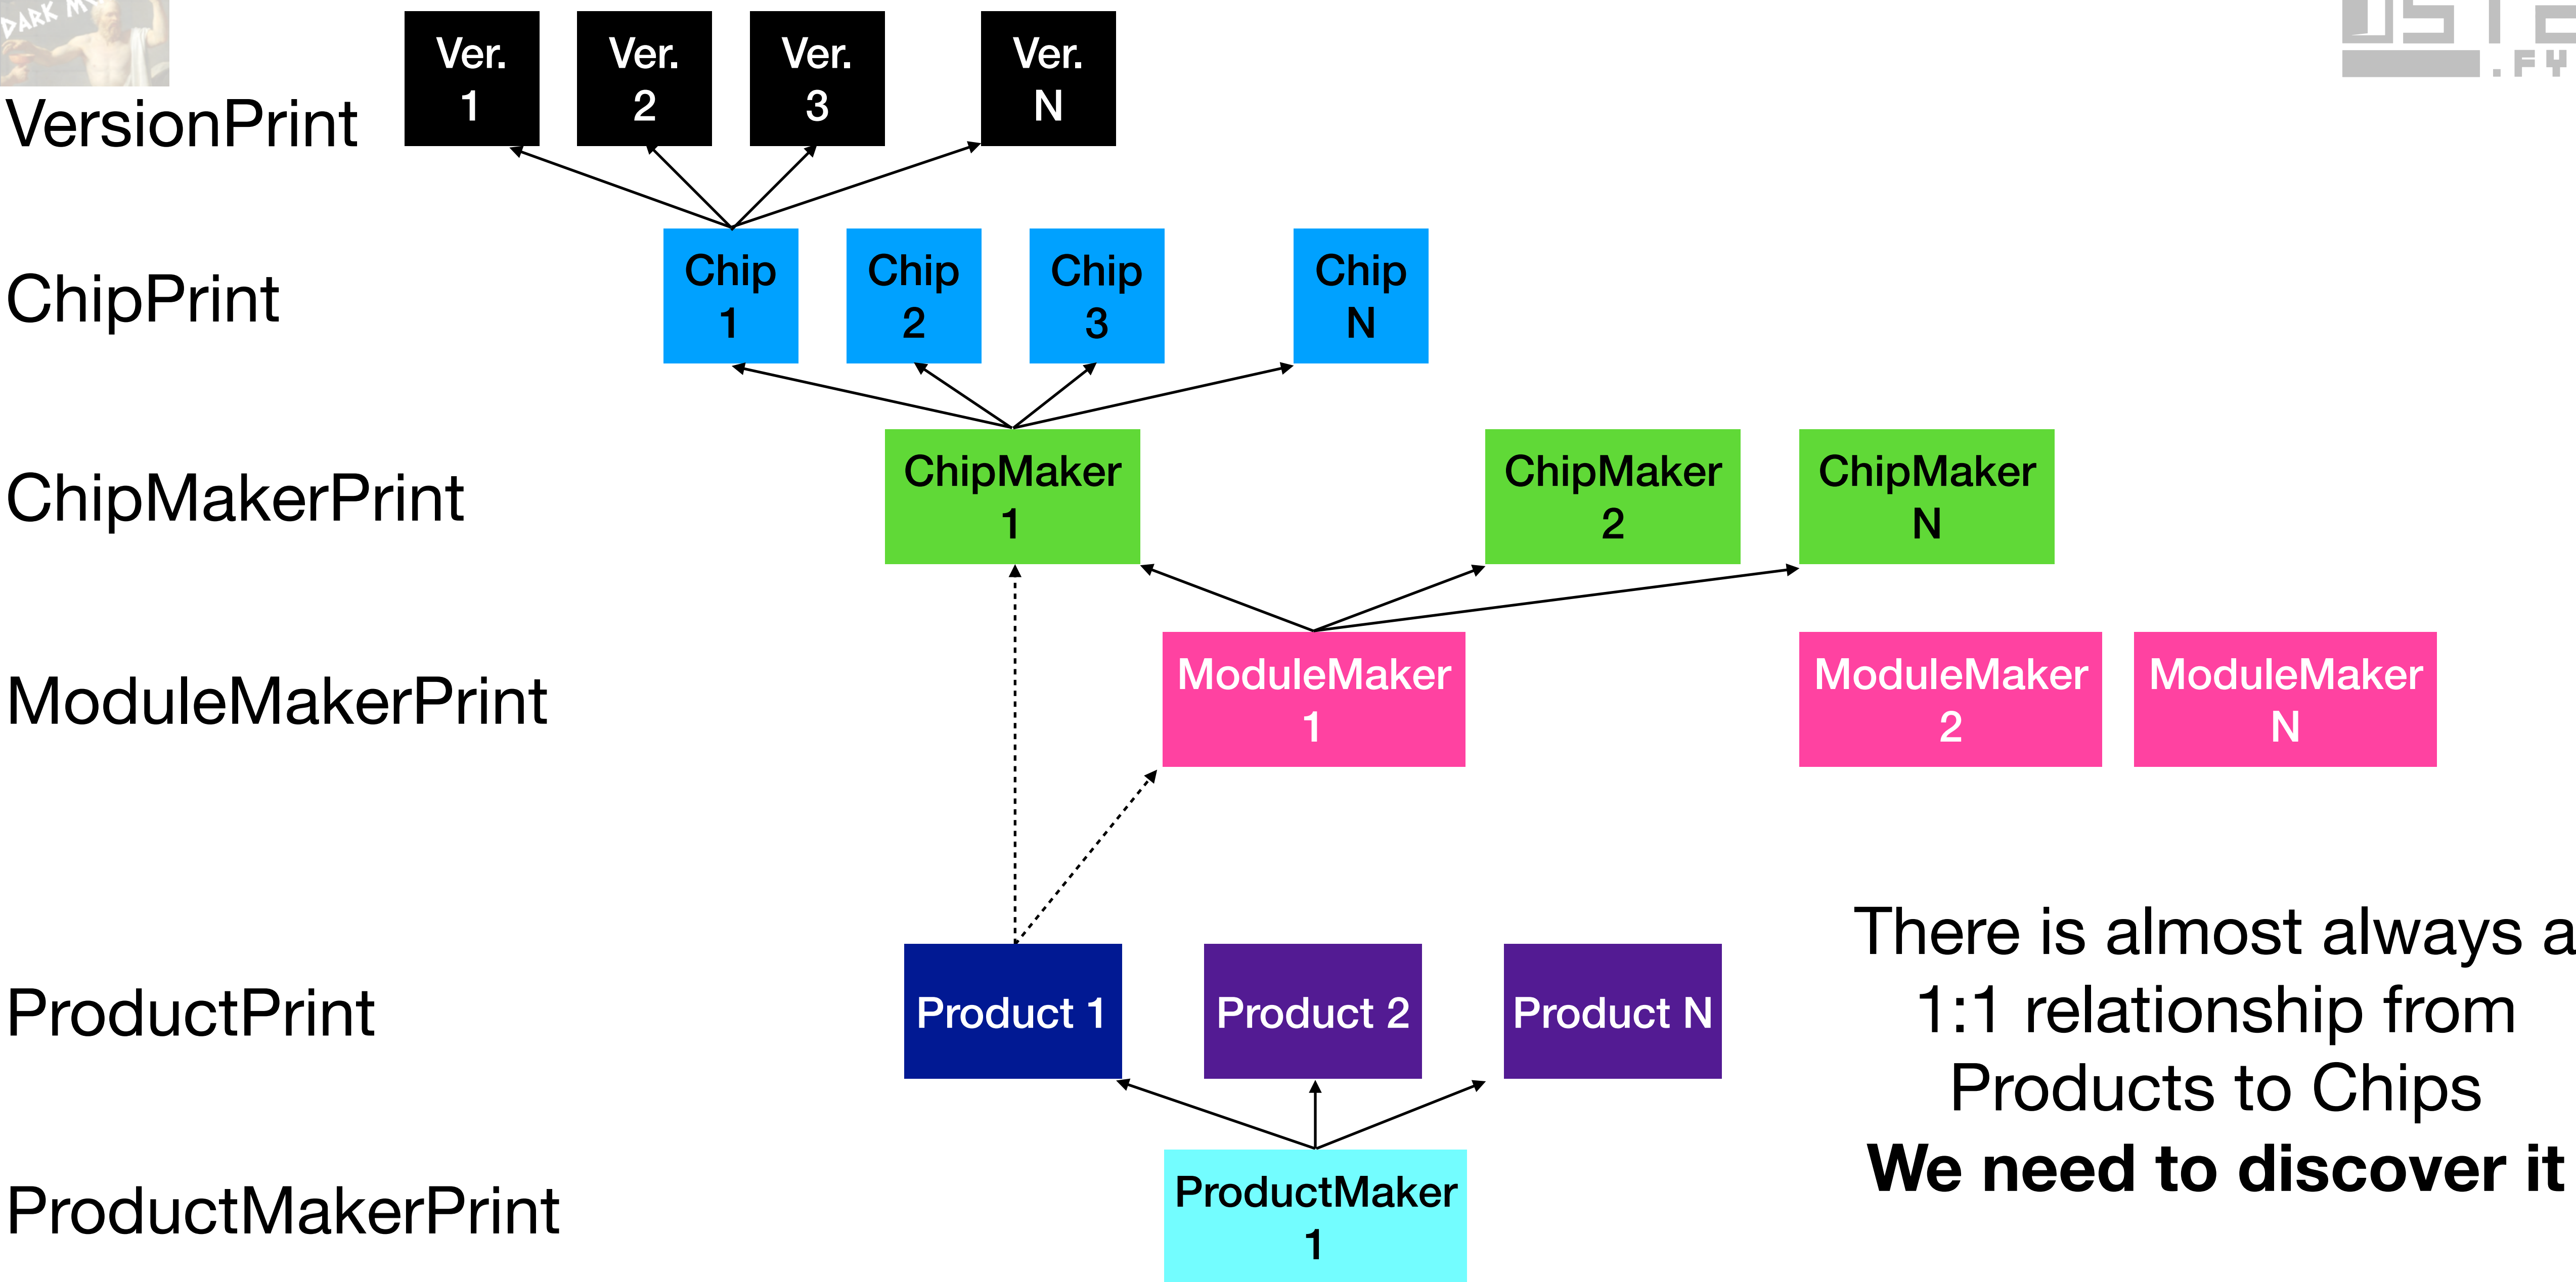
DARK M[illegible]

VersionPrint

Ver. 1

Ver. 2

Ver. 3

Ver. N

ChipPrint

Chip 1

Chip 2

Chip 3

Chip N

ChipMakerPrint

ChipMaker 1

ChipMaker 2

ChipMaker N

ModuleMakerPrint

ModuleMaker 1

ModuleMaker 2

ModuleMaker N

ProductPrint

Product 1

Product 2

Product N

ProductMakerPrint

ProductMaker 1

There is almost always a 1:1 relationship from Products to Chips

**We need to discover it**

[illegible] .FY